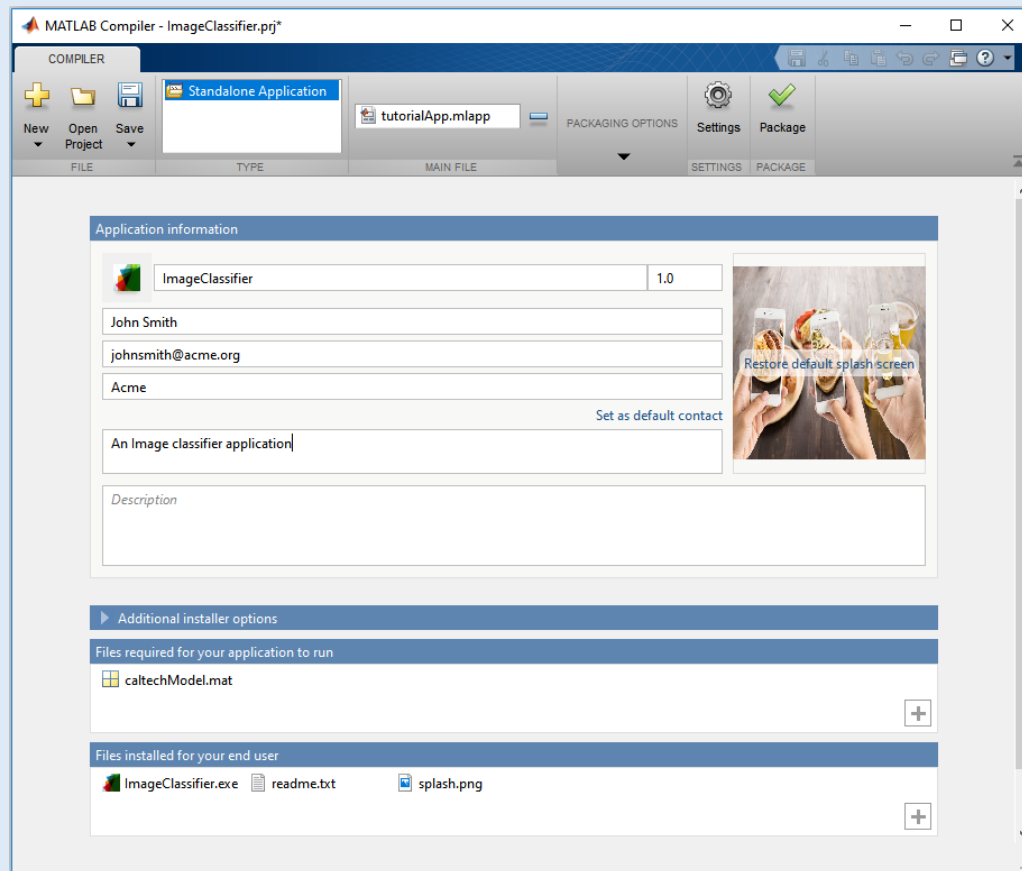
MATLAB Compiler - ImageClassifier.prj*

COMPILER

New
Open Project
Save
FILE

Standalone Application
TYPE

tutorialApp.mlapp
MAIN FILE

PACKAGING OPTIONS

Settings
SETTINGS

Package
PACKAGE

Application information

ImageClassifier
1.0
John Smith
johnsmith@acme.org
Acme
Set as default contact
An Image classifier application
Restore default splash screen
Description

Additional installer options

Files required for your application to run

caltechModel.mat

Files installed for your end user

ImageClassifier.exe
readme.txt
splash.png